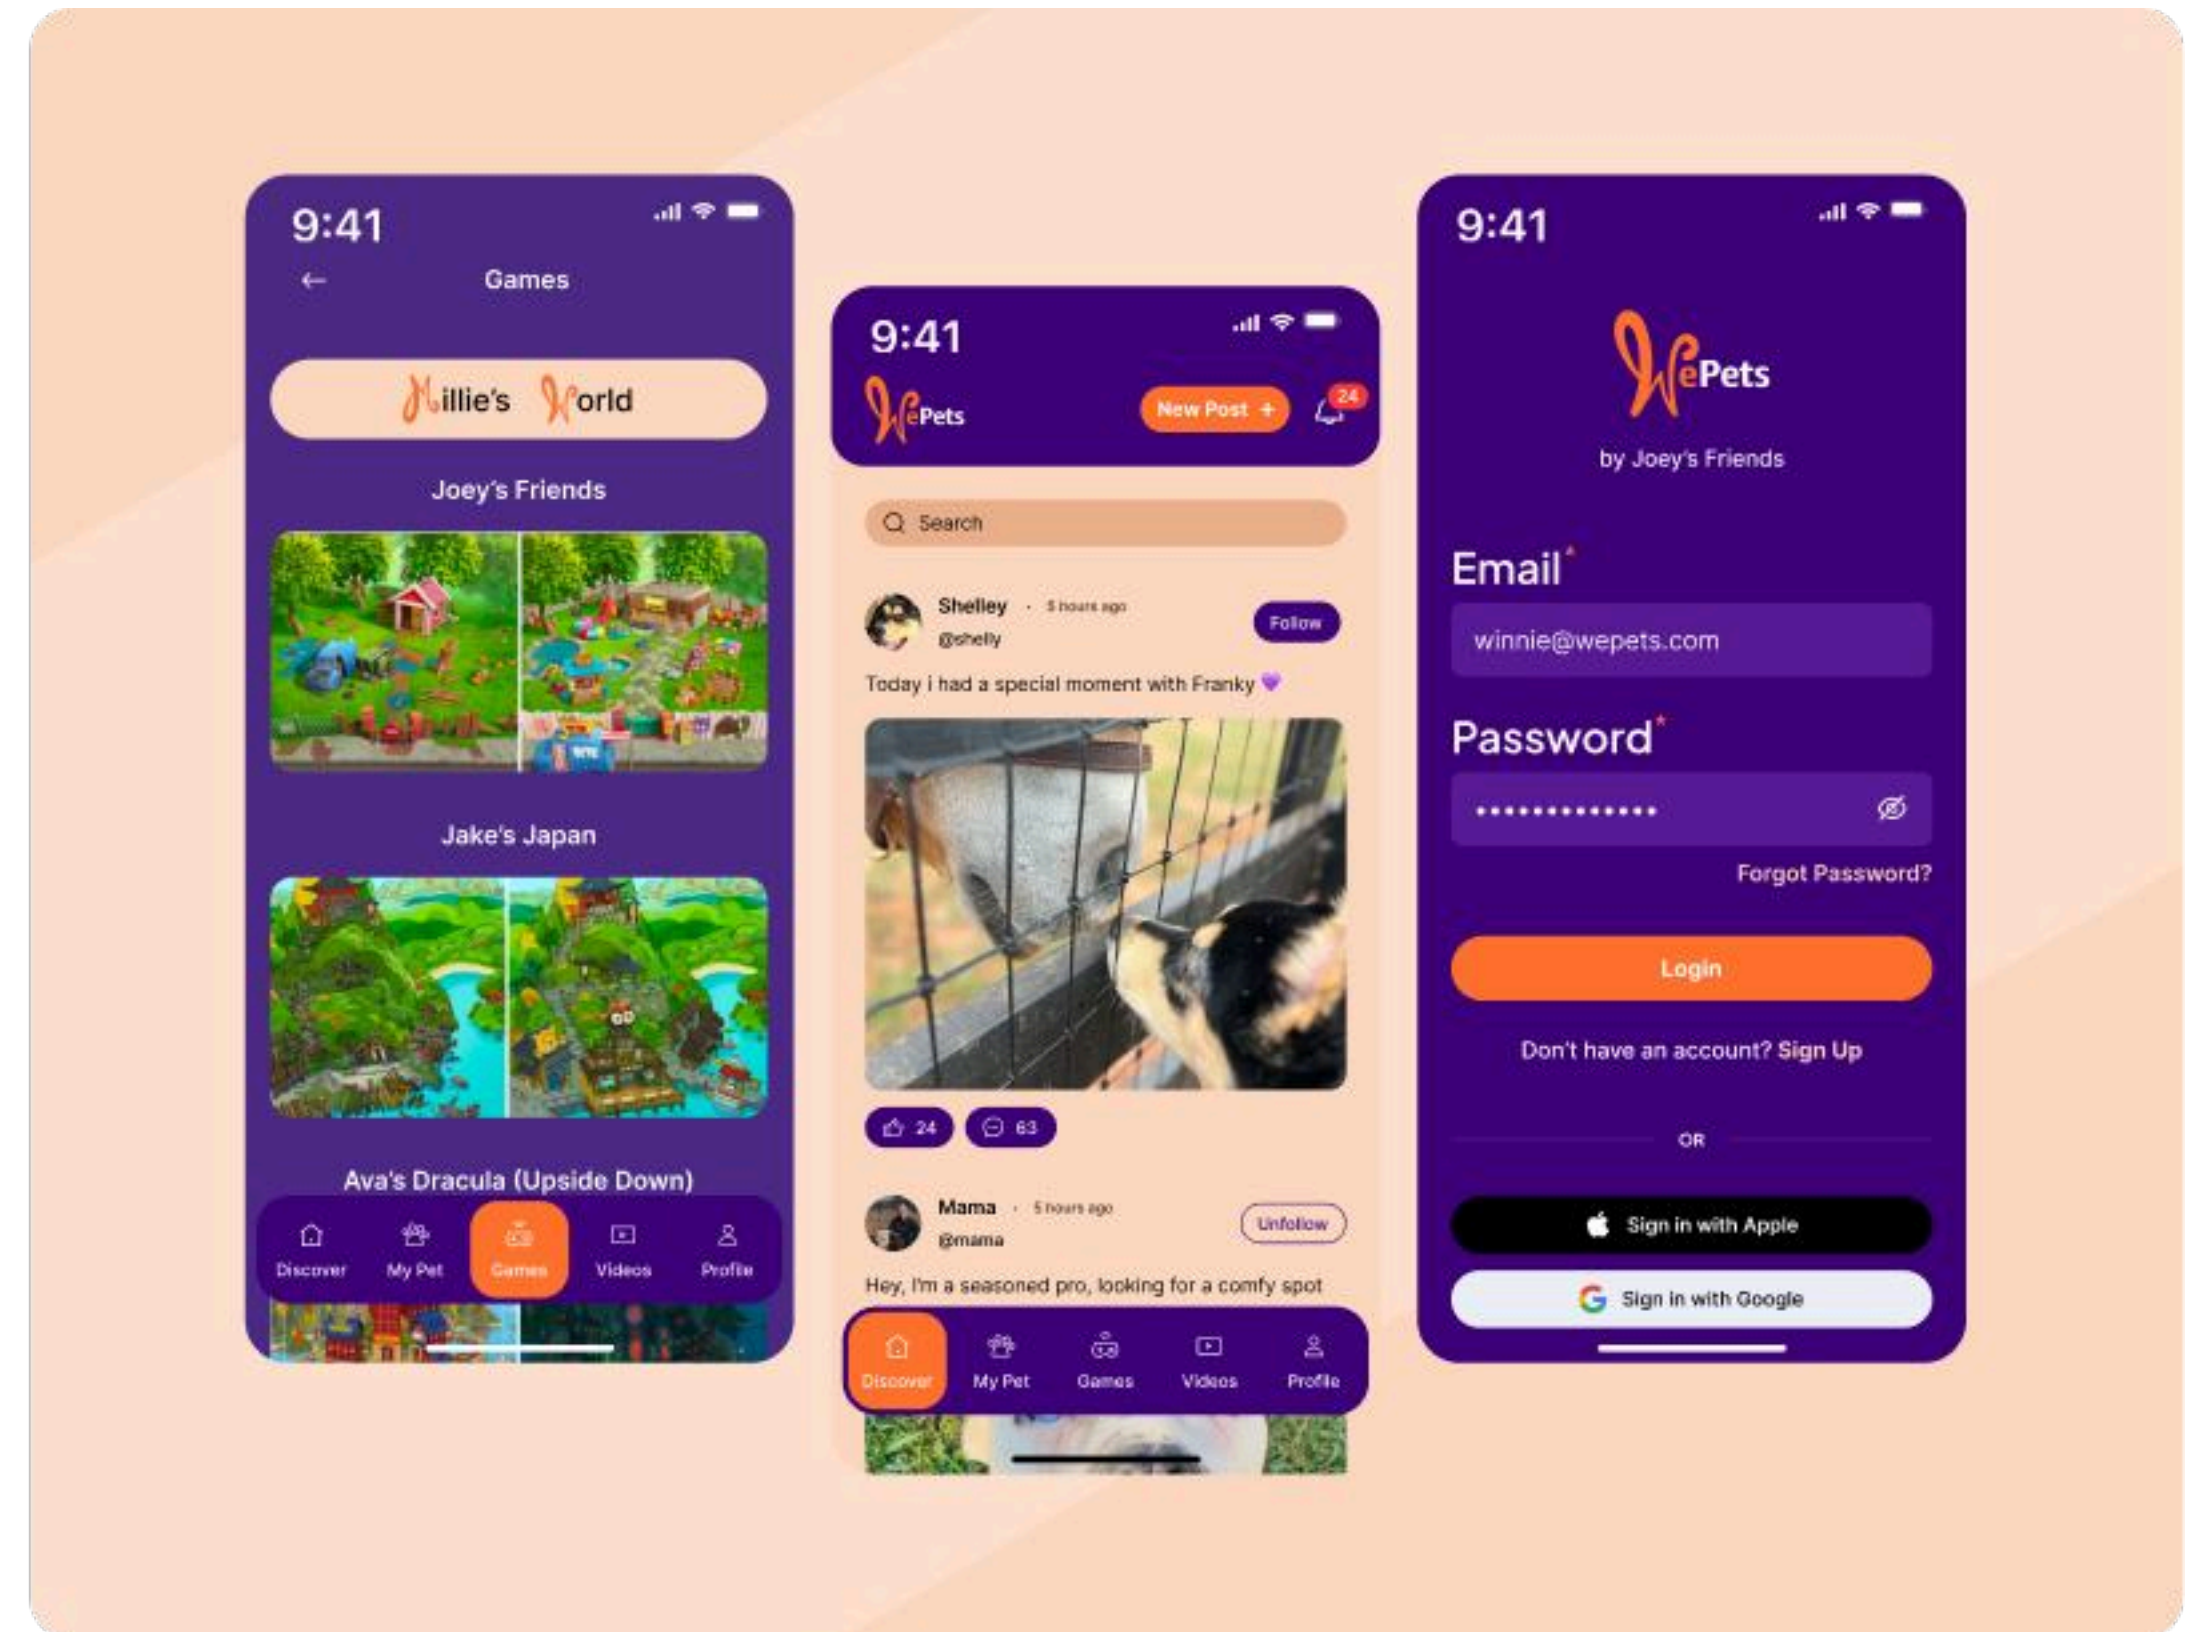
9:41

Games

Millie's World

Joey's Friends

Jake's Japan

Ava's Dracula (Upside Down)

Discover My Pet Games Videos Profile

9:41

WePets

New Post +

24

Search

Shelley · 5 hours ago
@shelly

Follow

Today i had a special moment with Franky 💜

24 63

Mama · 5 hours ago
@mama

Unfollow

Hey, I'm a seasoned pro, looking for a comfy spot

Discover My Pet Games Videos Profile

9:41

WePets

by Joey's Friends

Email*

winnie@wepets.com

Password*

••••••••••••••

Forgot Password?

Login

Don't have an account? Sign Up

OR

Sign in with Apple

Sign in with Google